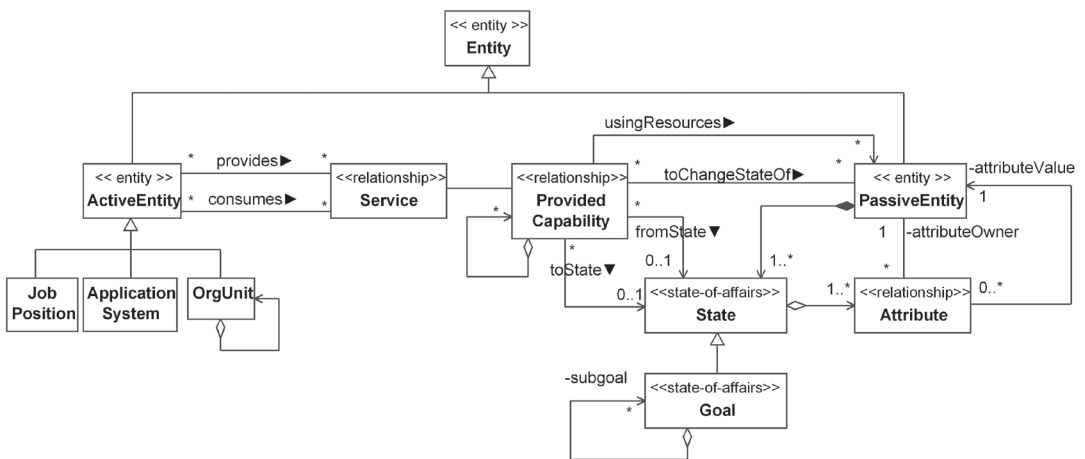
<< entity >>
Entity

<< entity >>
ActiveEntity

provides ▶
consumes ▶

<<relationship>>
Service

<<relationship>>
Provided Capability

usingResources ▶
toChangeStateOf ▶

<< entity >>
PassiveEntity

-attributeValue
1
-attributeOwner
1

fromState ▼
toState ▼
0..1
0..1
1..*
1..*
0..*

<<state-of-affairs>>
State

<<relationship>>
Attribute

Job Position

Application System

OrgUnit

-subgoal

<<state-of-affairs>>
Goal

*
*
*
*
*
*
*
*
*
*
*
*